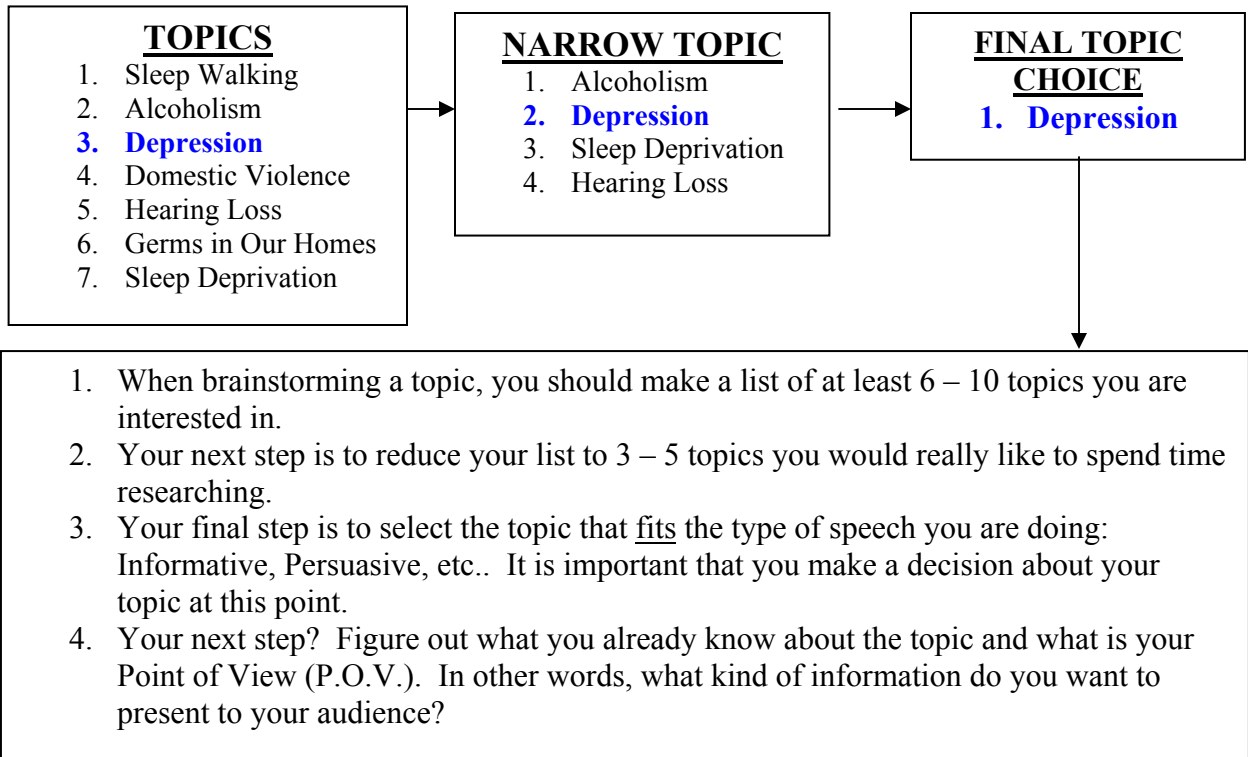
TOPICS
1. Sleep Walking
2. Alcoholism
3. Depression
4. Domestic Violence
5. Hearing Loss
6. Germs in Our Homes
7. Sleep Deprivation

NARROW TOPIC
1. Alcoholism
2. Depression
3. Sleep Deprivation
4. Hearing Loss

FINAL TOPIC CHOICE
1. Depression

1. When brainstorming a topic, you should make a list of at least 6 – 10 topics you are interested in.
2. Your next step is to reduce your list to 3 – 5 topics you would really like to spend time researching.
3. Your final step is to select the topic that fits the type of speech you are doing: Informative, Persuasive, etc.. It is important that you make a decision about your topic at this point.
4. Your next step? Figure out what you already know about the topic and what is your Point of View (P.O.V.). In other words, what kind of information do you want to present to your audience?